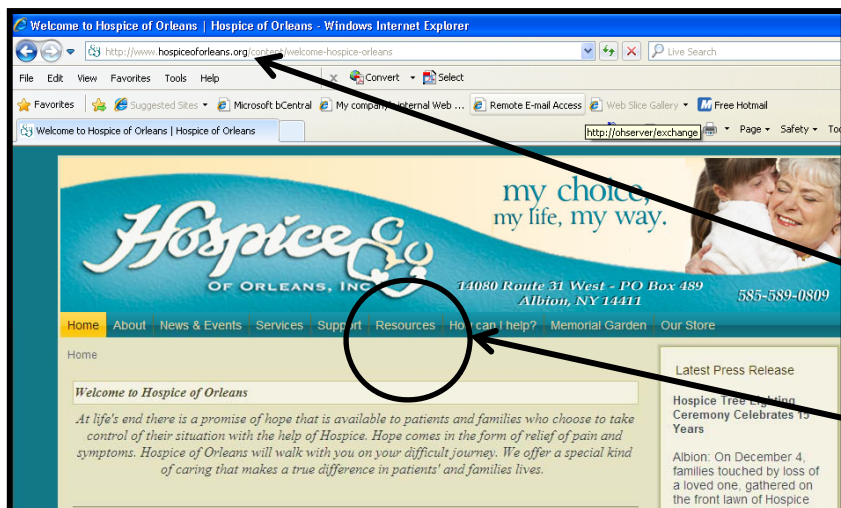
Welcome to Hospice of Orleans | Hospice of Orleans - Windows Internet Explorer

http://www.hospiceoforleans.org/content/welcome-hospice-orleans

Live Search

File Edit View Favorites Tools Help

Convert Select

Favorites Suggested Sites Microsoft bCentral My company's internal Web ... Remote E-mail Access Web Slice Gallery Free Hotmail

Welcome to Hospice of Orleans | Hospice of Orleans

http://ohserver/exchange

Page Safety To

my choice, my life, my way.

Hospice of Orleans, Inc.

14080 Route 31 West - PO Box 489 Albion, NY 14411

585-589-0809

Home About News & Events Services Support Resources How can I help? Memorial Garden Our Store

Home

Welcome to Hospice of Orleans

At life's end there is a promise of hope that is available to patients and families who choose to take control of their situation with the help of Hospice. Hope comes in the form of relief of pain and symptoms. Hospice of Orleans will walk with you on your difficult journey. We offer a special kind of caring that makes a true difference in patients' and families lives.

Latest Press Release

Hospice Tree Lighting Ceremony Celebrates 15 Years

Albion: On December 4, families touched by loss of a loved one, gathered on the front lawn of Hospice